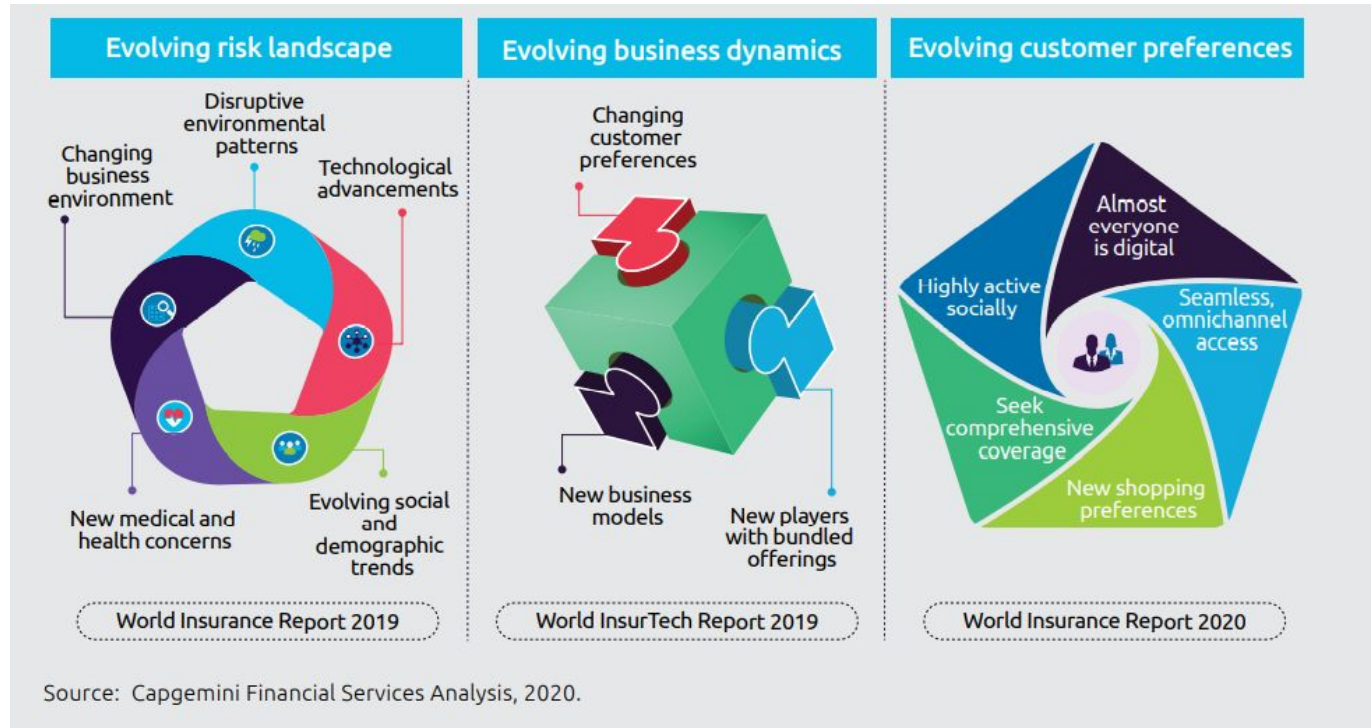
Evolving risk landscape

Disruptive environmental patterns

Changing business environment

Technological advancements

New medical and health concerns

Evolving social and demographic trends

World Insurance Report 2019

Evolving business dynamics

Changing customer preferences

New business models

New players with bundled offerings

World InsurTech Report 2019

Evolving customer preferences

Almost everyone is digital

Highly active socially

Seamless, omnichannel access

Seek comprehensive coverage

New shopping preferences

World Insurance Report 2020

Source: Capgemini Financial Services Analysis, 2020.